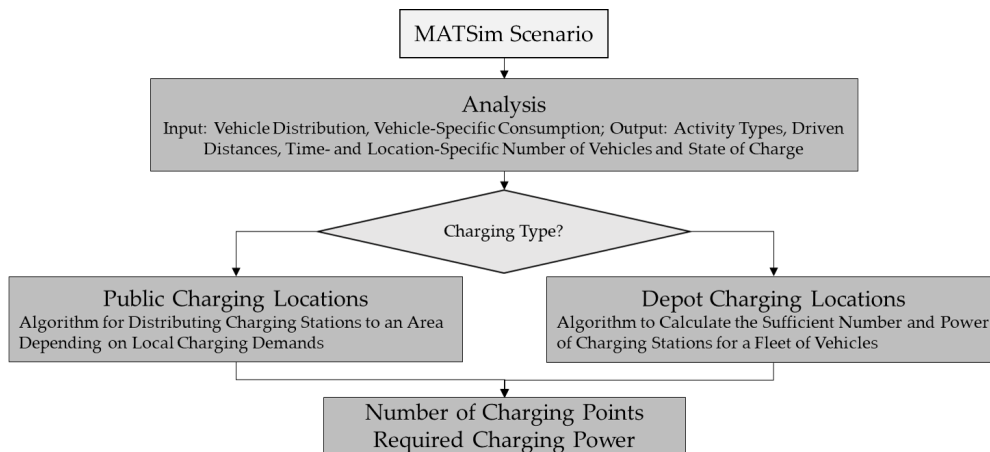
MATSim Scenario

Analysis
Input: Vehicle Distribution, Vehicle-Specific Consumption; Output: Activity Types, Driven Distances, Time- and Location-Specific Number of Vehicles and State of Charge

Charging Type?

Public Charging Locations
Algorithm for Distributing Charging Stations to an Area Depending on Local Charging Demands

Depot Charging Locations
Algorithm to Calculate the Sufficient Number and Power of Charging Stations for a Fleet of Vehicles

Number of Charging Points
Required Charging Power